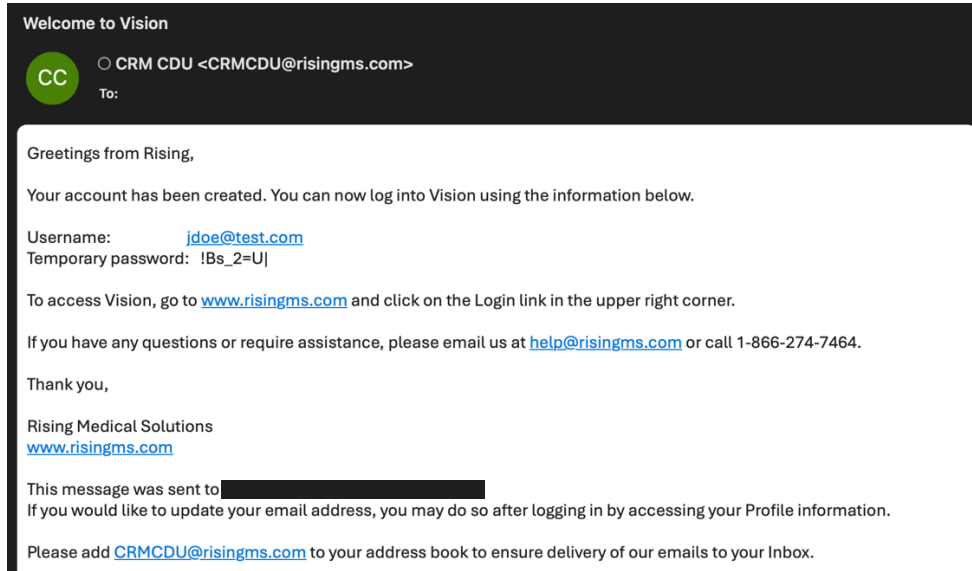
Welcome to Vision

CC

CRM CDU <CRMCDU@risingms.com>

To:

Greetings from Rising,

Your account has been created. You can now log into Vision using the information below.

Username: jdoe@test.com
Temporary password: !Bs_2=U|

To access Vision, go to www.risingms.com and click on the Login link in the upper right corner.

If you have any questions or require assistance, please email us at help@risingms.com or call 1-866-274-7464.

Thank you,

Rising Medical Solutions
www.risingms.com

This message was sent to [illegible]
If you would like to update your email address, you may do so after logging in by accessing your Profile information.

Please add CRMCDU@risingms.com to your address book to ensure delivery of our emails to your Inbox.